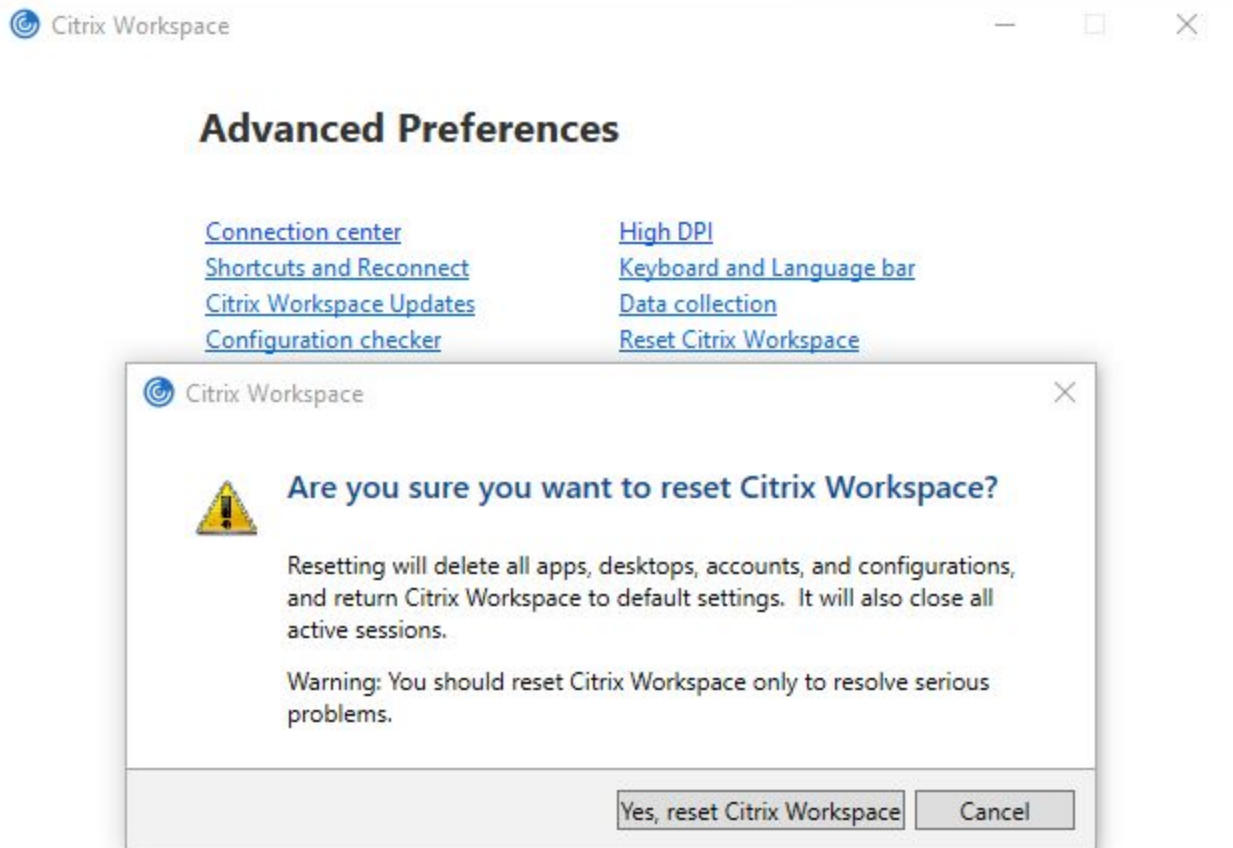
Citrix Workspace

Advanced Preferences

Connection center
Shortcuts and Reconnect
Citrix Workspace Updates
Configuration checker

High DPI
Keyboard and Language bar
Data collection
Reset Citrix Workspace

Citrix Workspace

Are you sure you want to reset Citrix Workspace?

Resetting will delete all apps, desktops, accounts, and configurations, and return Citrix Workspace to default settings. It will also close all active sessions.

Warning: You should reset Citrix Workspace only to resolve serious problems.

Yes, reset Citrix Workspace
Cancel